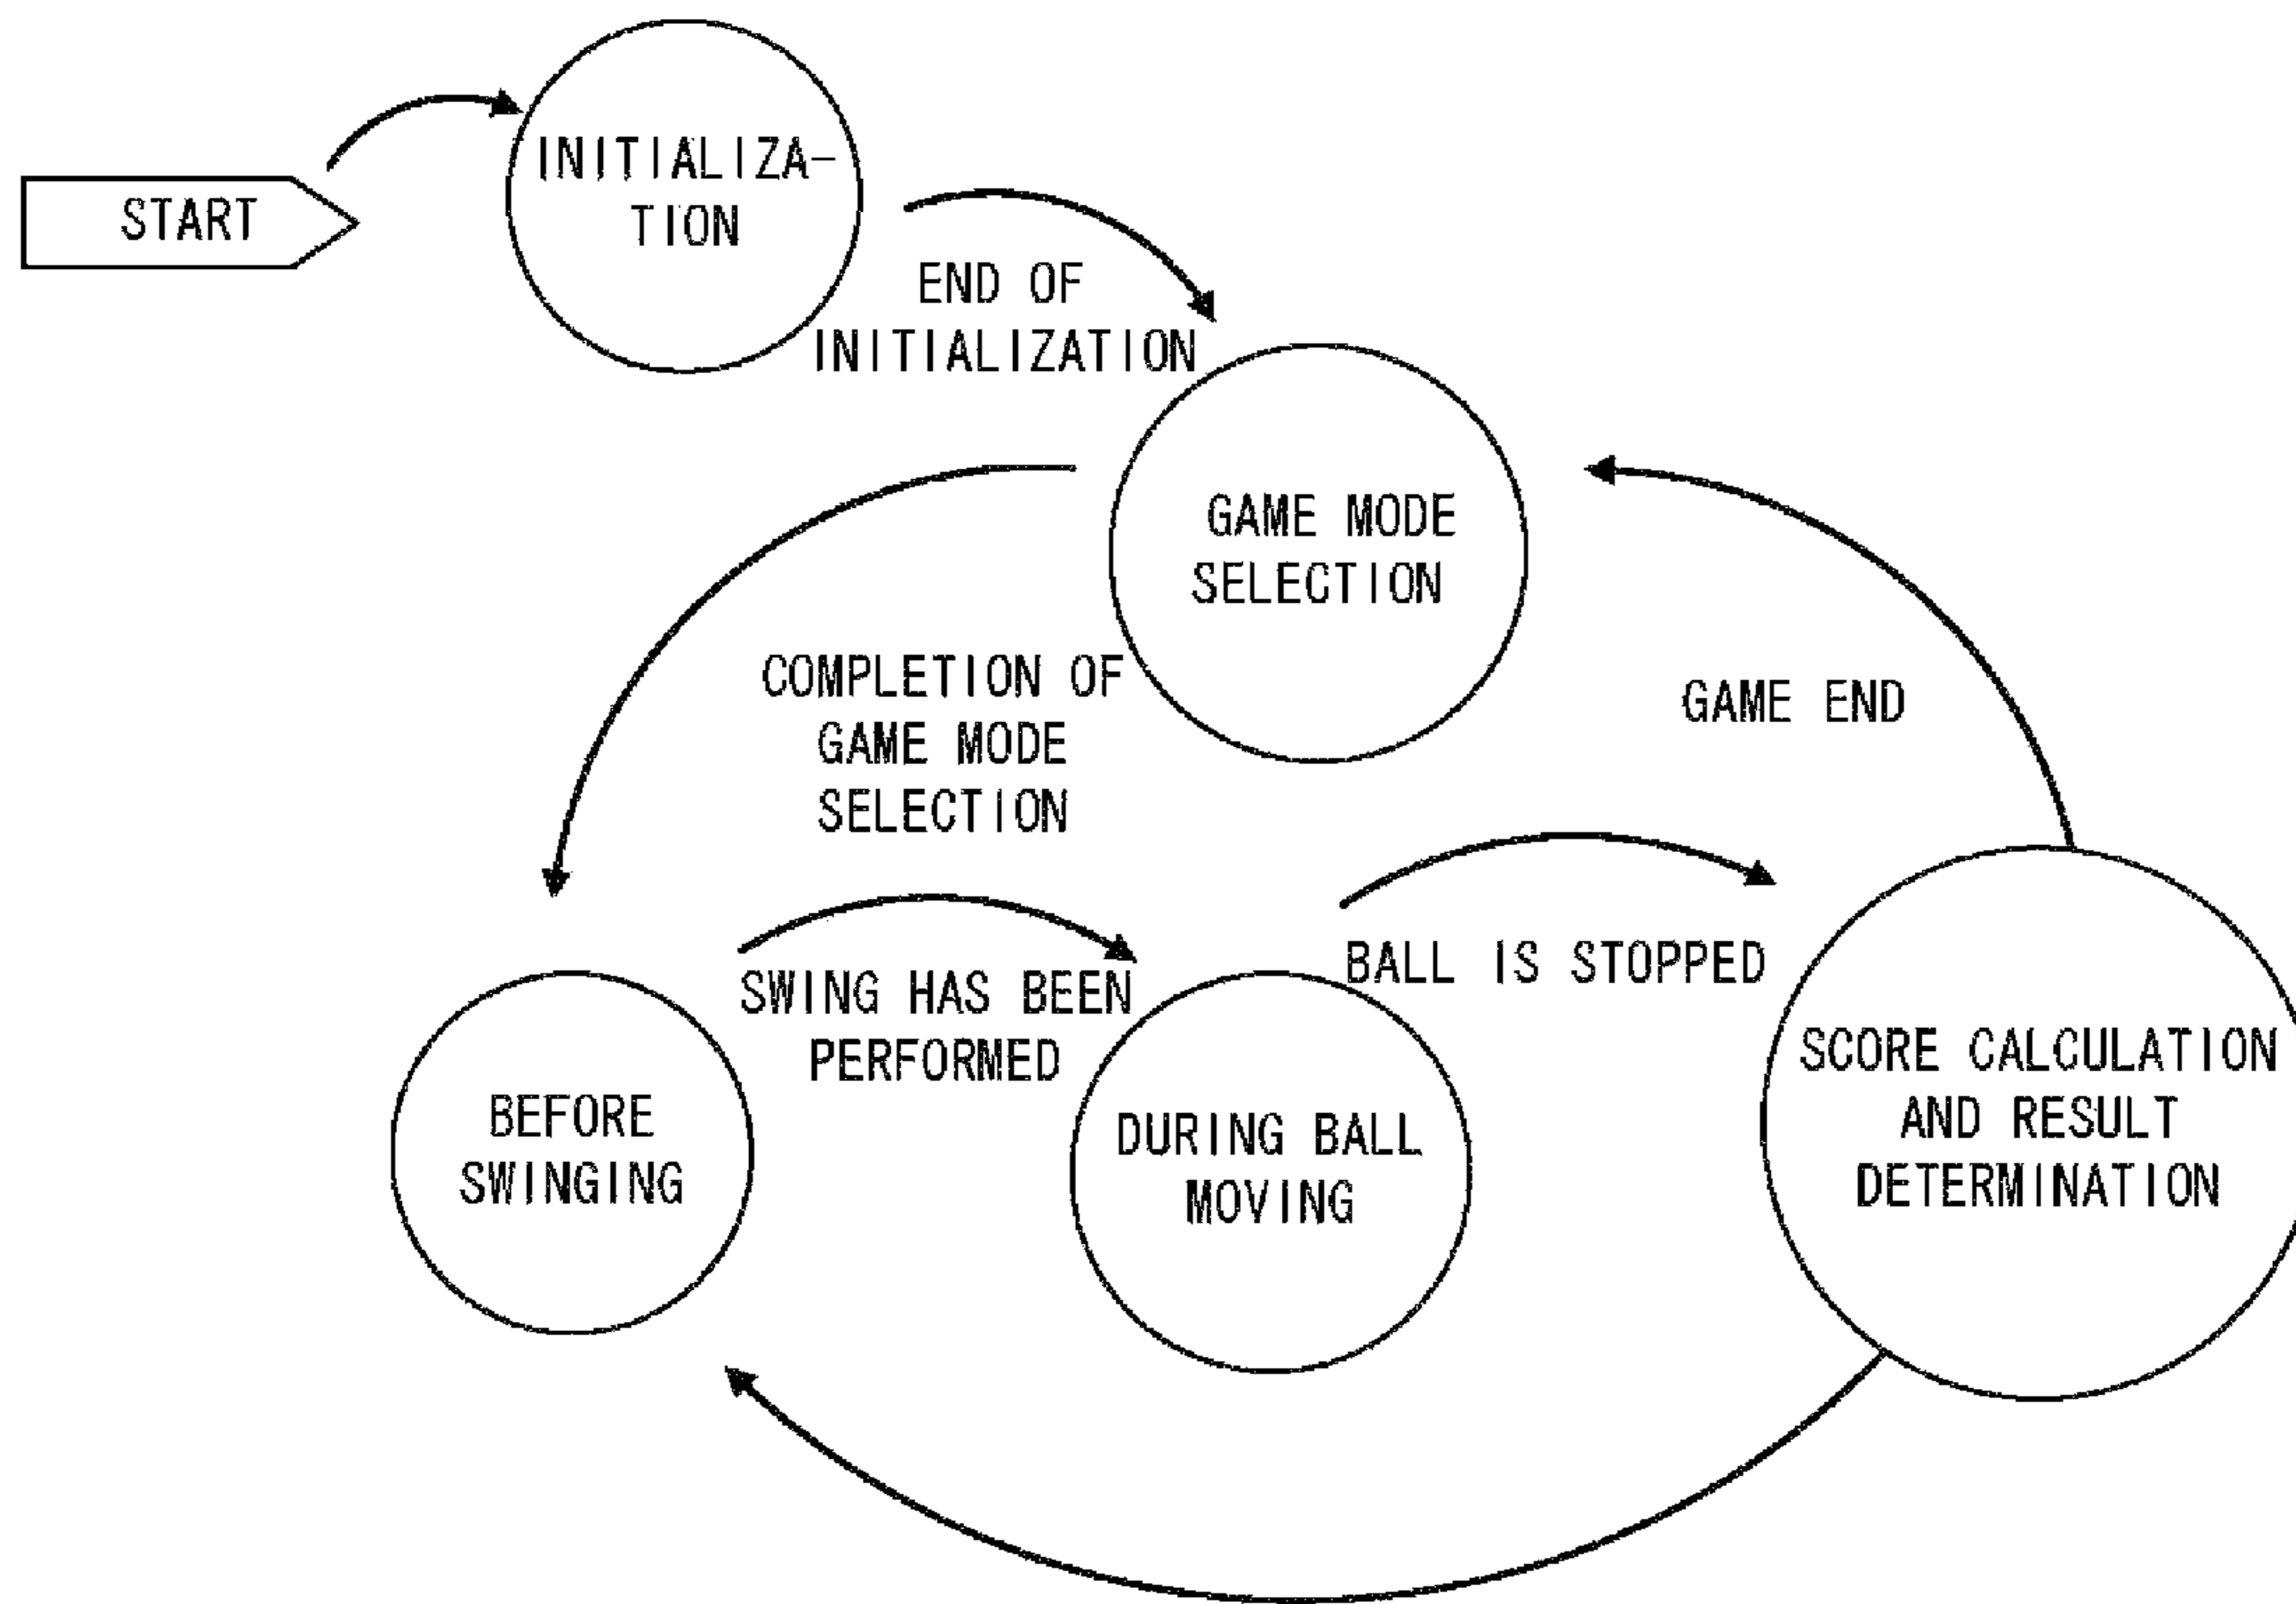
START

INITIALIZATION

END OF INITIALIZATION

GAME MODE SELECTION

COMPLETION OF GAME MODE SELECTION

GAME END

BEFORE SWINGING

SWING HAS BEEN PERFORMED

DURING BALL MOVING

BALL IS STOPPED

SCORE CALCULATION AND RESULT DETERMINATION